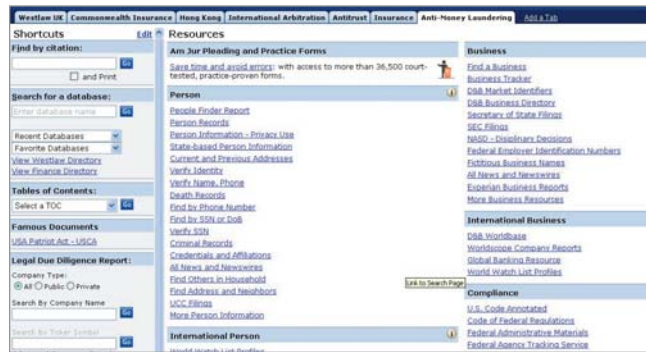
Westlaw UK | Commonwealth Insurance | Hong Kong | International Arbitration | Antitrust | Insurance | Anti-Money Laundering | Add a Tab

Shortcuts Edit
Find by citation:
Go
and Print
Search for a database:
Enter database name
Go
Recent Databases
Favorite Databases
View Westlaw Directory
View Finance Directory
Tables of Contents:
Select a TOC
Go
Famous Documents
USA Patriot Act - USCA
Legal Due Diligence Report:
Company Type:
All Public Private
Search By Company Name
Go
Search By Ticker Symbol
Go

Resources
Am Jur Pleading and Practice Forms
Save time and avoid errors: with access to more than 36,500 court-tested, practice-proven forms.
Person
People Finder Report
Person Records
Person Information - Privacy Use
State-based Person Information
Current and Previous Addresses
Verify Identity
Verify Name, Phone
Death Records
Find by Phone Number
Find by SSN or DoB
Verify SSN
Criminal Records
Credentials and Affiliations
All News and Newswires
Find Others in Household
Find Address and Neighbors
UCC Filings
More Person Information
Link to Search Page
International Person
World Watch List Profiles

Business
Find a Business
Business Tracker
D&B Market Identifiers
D&B Business Directory
Secretary of State Filings
SEC Filings
NASD - Disciplinary Decisions
Federal Employer Identification Numbers
Fictitious Business Names
All News and Newswires
Experian Business Reports
More Business Resources
International Business
D&B Worldbase
Worldscope Company Reports
Global Banking Resource
World Watch List Profiles
Compliance
U.S. Code Annotated
Code of Federal Regulations
Federal Administrative Materials
Federal Agency Tracking Service